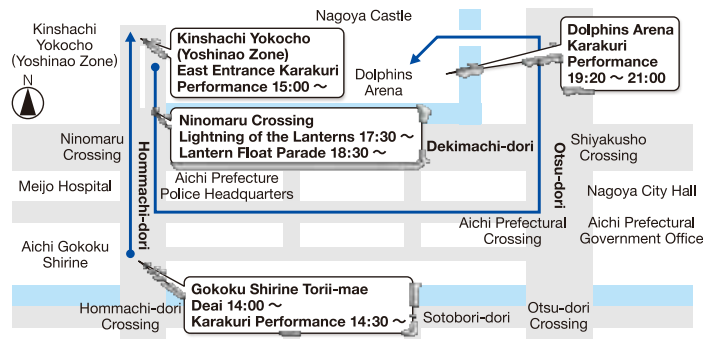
Kinshachi Yokocho (Yoshinao Zone)

N

Kinshachi Yokocho (Yoshinao Zone) East Entrance Karakuri Performance 15:00 ～

Nagoya Castle

Dolphins Arena Karakuri Performance 19:20 ～ 21:00

Dolphins Arena

Ninomaru Crossing

Ninomaru Crossing Lightning of the Lanterns 17:30 ～ Lantern Float Parade 18:30 ～

Dekimachi-dori

Shiyakusho Crossing

Hommachi-dori

Otsu-dori

Meijo Hospital

Aichi Prefecture Police Headquarters

Nagoya City Hall

Aichi Prefectural Crossing

Aichi Prefectural Government Office

Aichi Gokoku Shirine

Gokoku Shirine Torii-mae Deai 14:00 ～ Karakuri Performance 14:30 ～

Hommachi-dori Crossing

Sotobori-dori

Otsu-dori Crossing